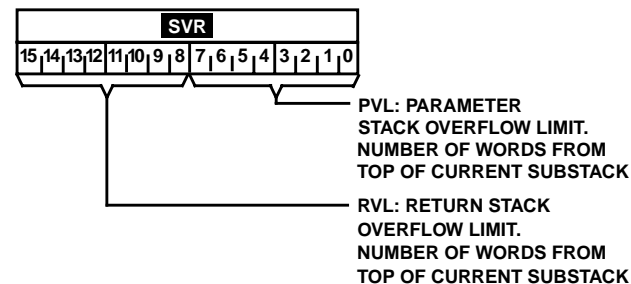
SVR

15 14 13 12 11 10 9 8 7 6 5 4 3 2 1 0

PVL: PARAMETER STACK OVERFLOW LIMIT. NUMBER OF WORDS FROM TOP OF CURRENT SUBSTACK

RVL: RETURN STACK OVERFLOW LIMIT. NUMBER OF WORDS FROM TOP OF CURRENT SUBSTACK